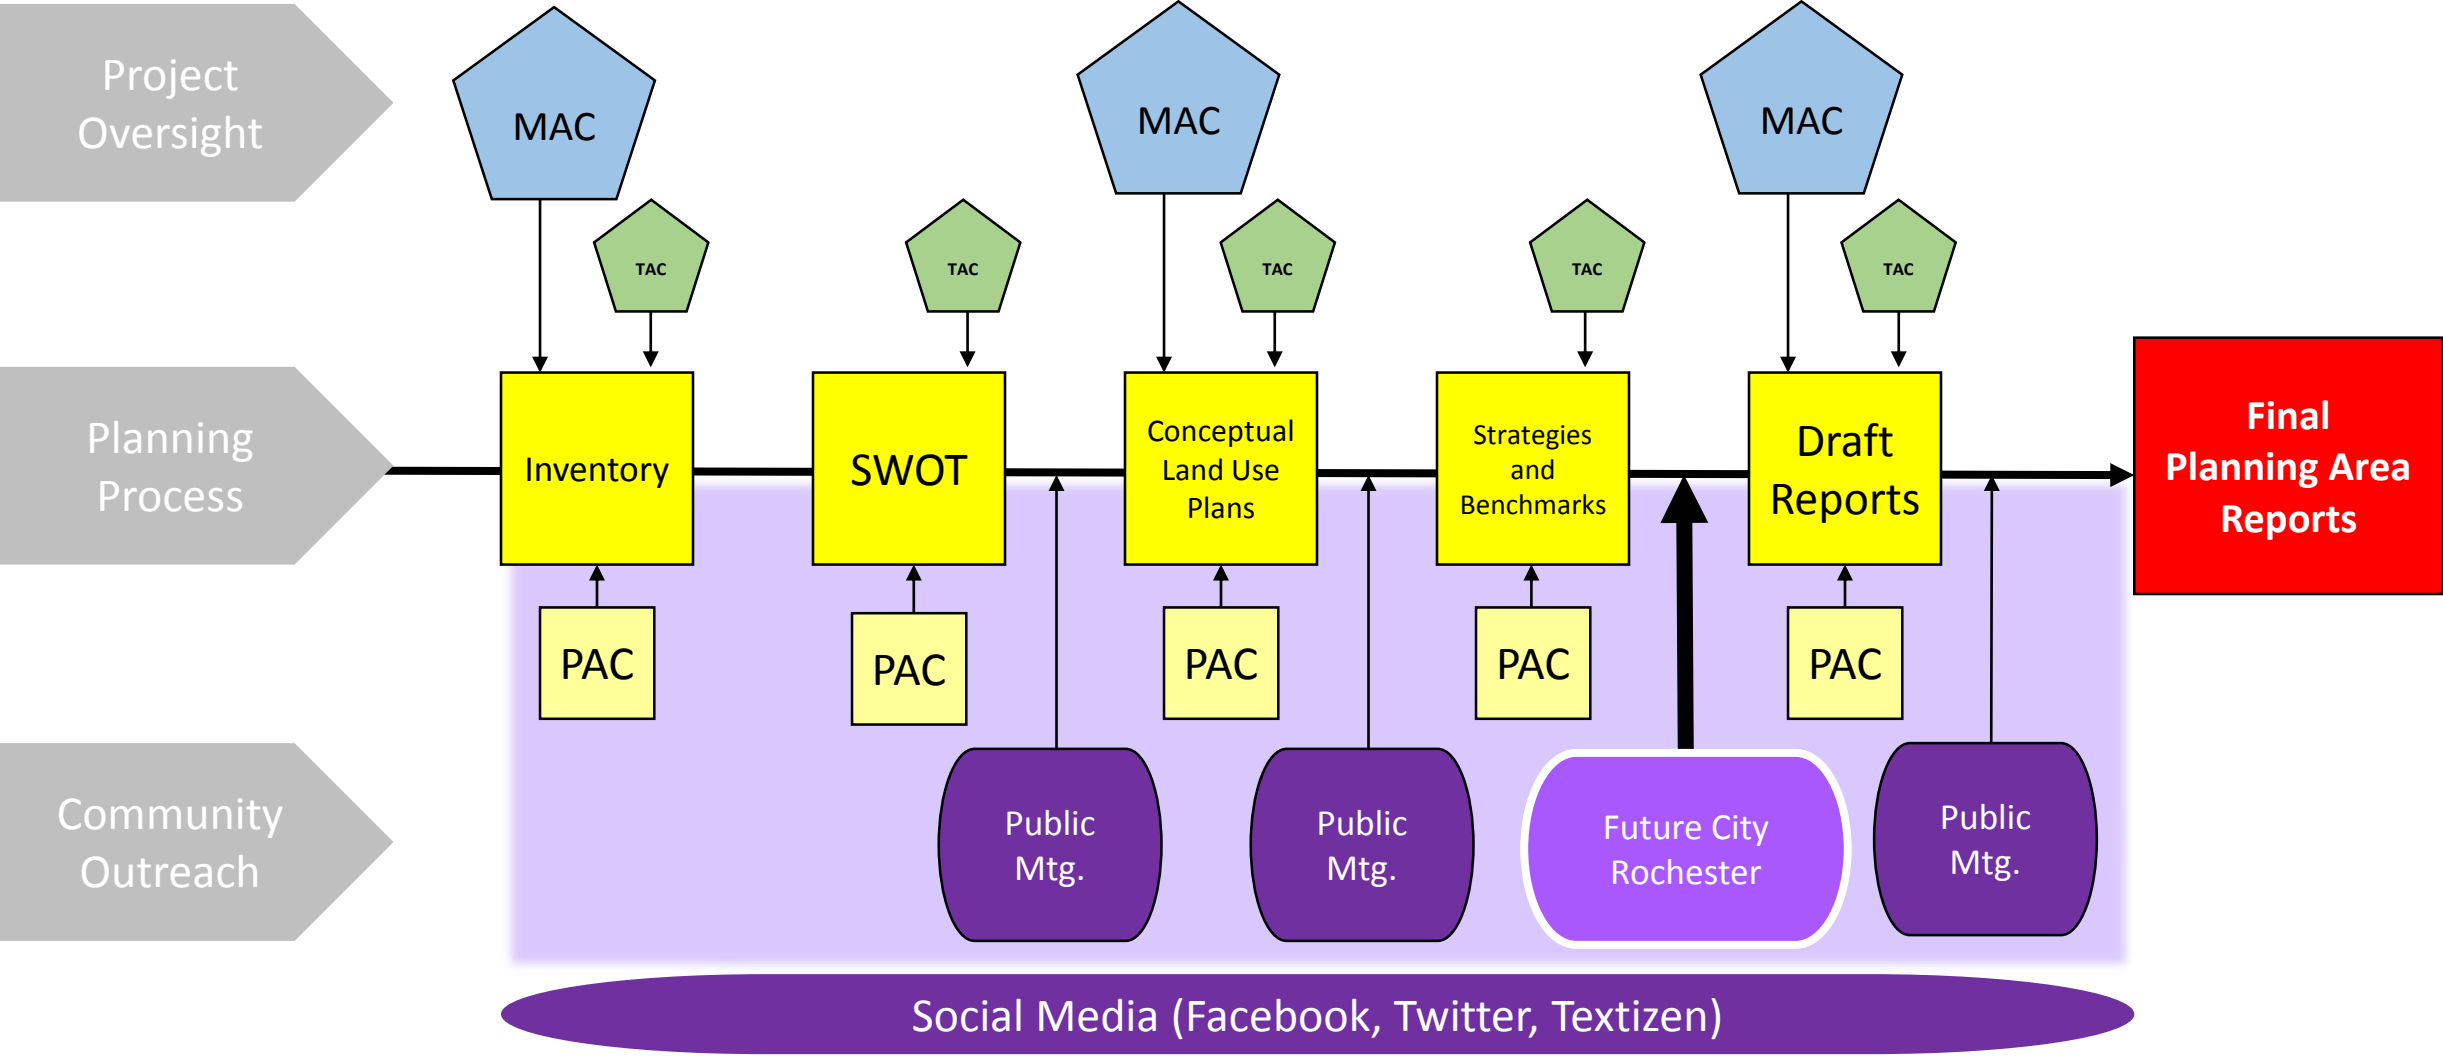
Project Oversight

Planning Process

Community Outreach

MAC

MAC

MAC

TAC

TAC

TAC

TAC

TAC

Inventory

SWOT

Conceptual Land Use Plans

Strategies and Benchmarks

Draft Reports

Final Planning Area Reports

PAC

PAC

PAC

PAC

PAC

Public Mtg.

Public Mtg.

Future City Rochester

Public Mtg.

Social Media (Facebook, Twitter, Textizen)